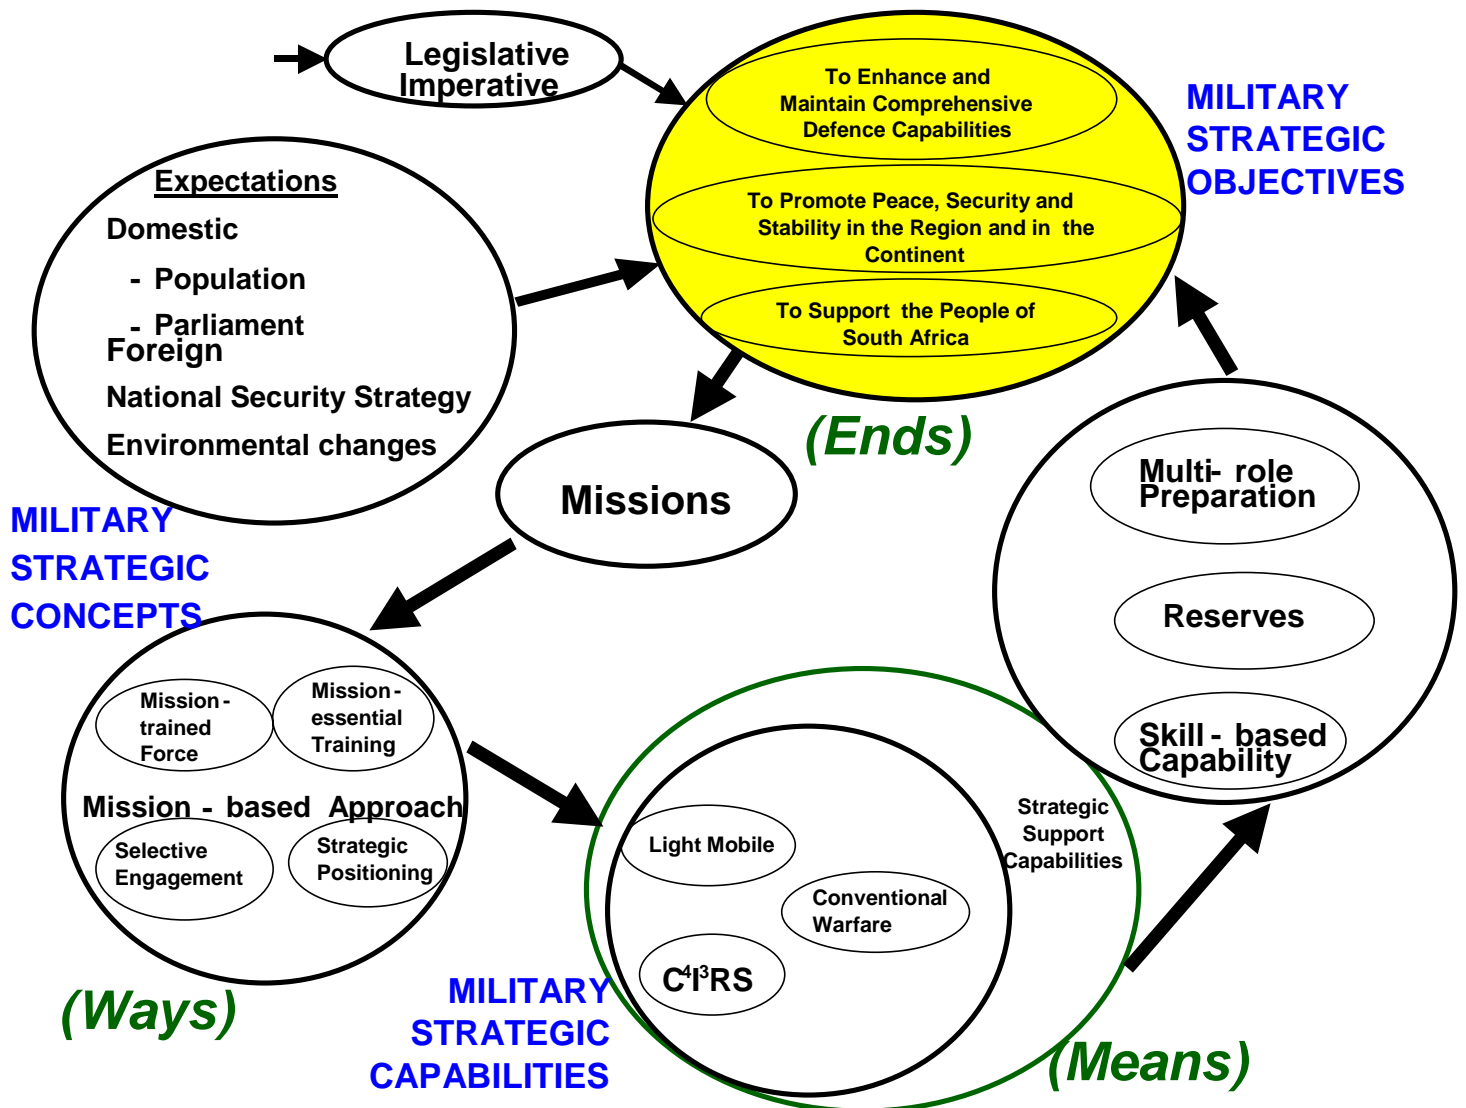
Legislative Imperative

To Enhance and Maintain Comprehensive Defence Capabilities

To Promote Peace, Security and Stability in the Region and in the Continent

To Support the People of South Africa

MILITARY STRATEGIC OBJECTIVES

Expectations

Domestic

- Population

- Parliament

Foreign

National Security Strategy

Environmental changes

(Ends)

Missions

MILITARY STRATEGIC CONCEPTS

Mission - trained Force

Mission - essential Training

Mission - based Approach

Selective Engagement

Strategic Positioning

(Ways)

Multi- role Preparation

Reserves

Skill - based Capability

Strategic Support Capabilities

Light Mobile

Conventional Warfare

$C^4I^3RS$

MILITARY STRATEGIC CAPABILITIES

(Means)